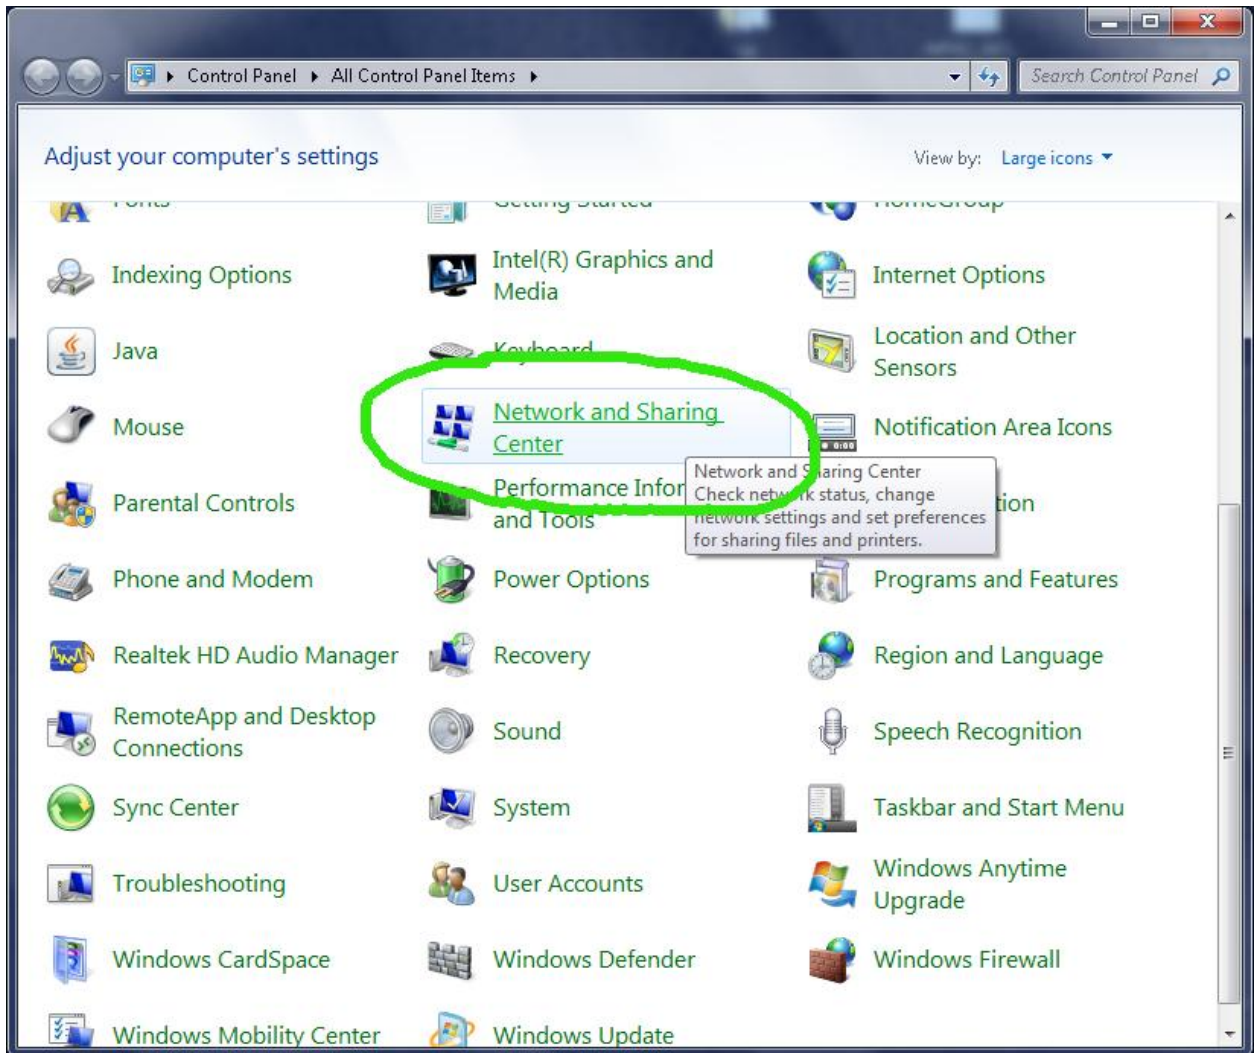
Control Panel ▸ All Control Panel Items ▸

Search Control Panel

Adjust your computer's settings

View by: Large icons ▾

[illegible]

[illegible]

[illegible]

Indexing Options

Intel(R) Graphics and Media

Internet Options

Java

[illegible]

Location and Other Sensors

Mouse

Network and Sharing Center

Notification Area Icons

Parental Controls

Performance Infor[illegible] and Tools

Network and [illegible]aring Center
Check netw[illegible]k status, change network settings and set preferences for sharing files and printers.

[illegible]tion

Phone and Modem

Power Options

Programs and Features

Realtek HD Audio Manager

Recovery

Region and Language

RemoteApp and Desktop Connections

Sound

Speech Recognition

Sync Center

System

Taskbar and Start Menu

Troubleshooting

User Accounts

Windows Anytime Upgrade

Windows CardSpace

Windows Defender

Windows Firewall

Windows Mobility Center

Windows Update